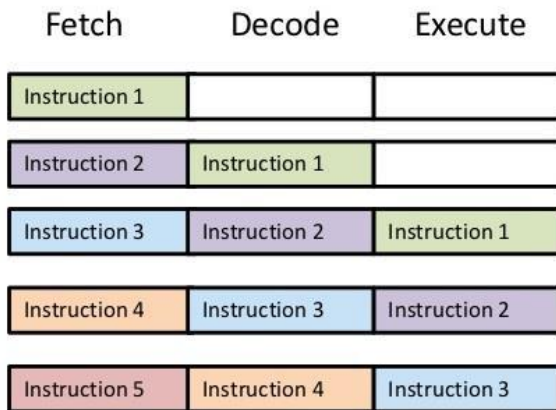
| Fetch | Decode | Execute |
|---|---|---|
| Instruction 1 | | |
| Instruction 2 | Instruction 1 | |
| Instruction 3 | Instruction 2 | Instruction 1 |
| Instruction 4 | Instruction 3 | Instruction 2 |
| Instruction 5 | Instruction 4 | Instruction 3 |